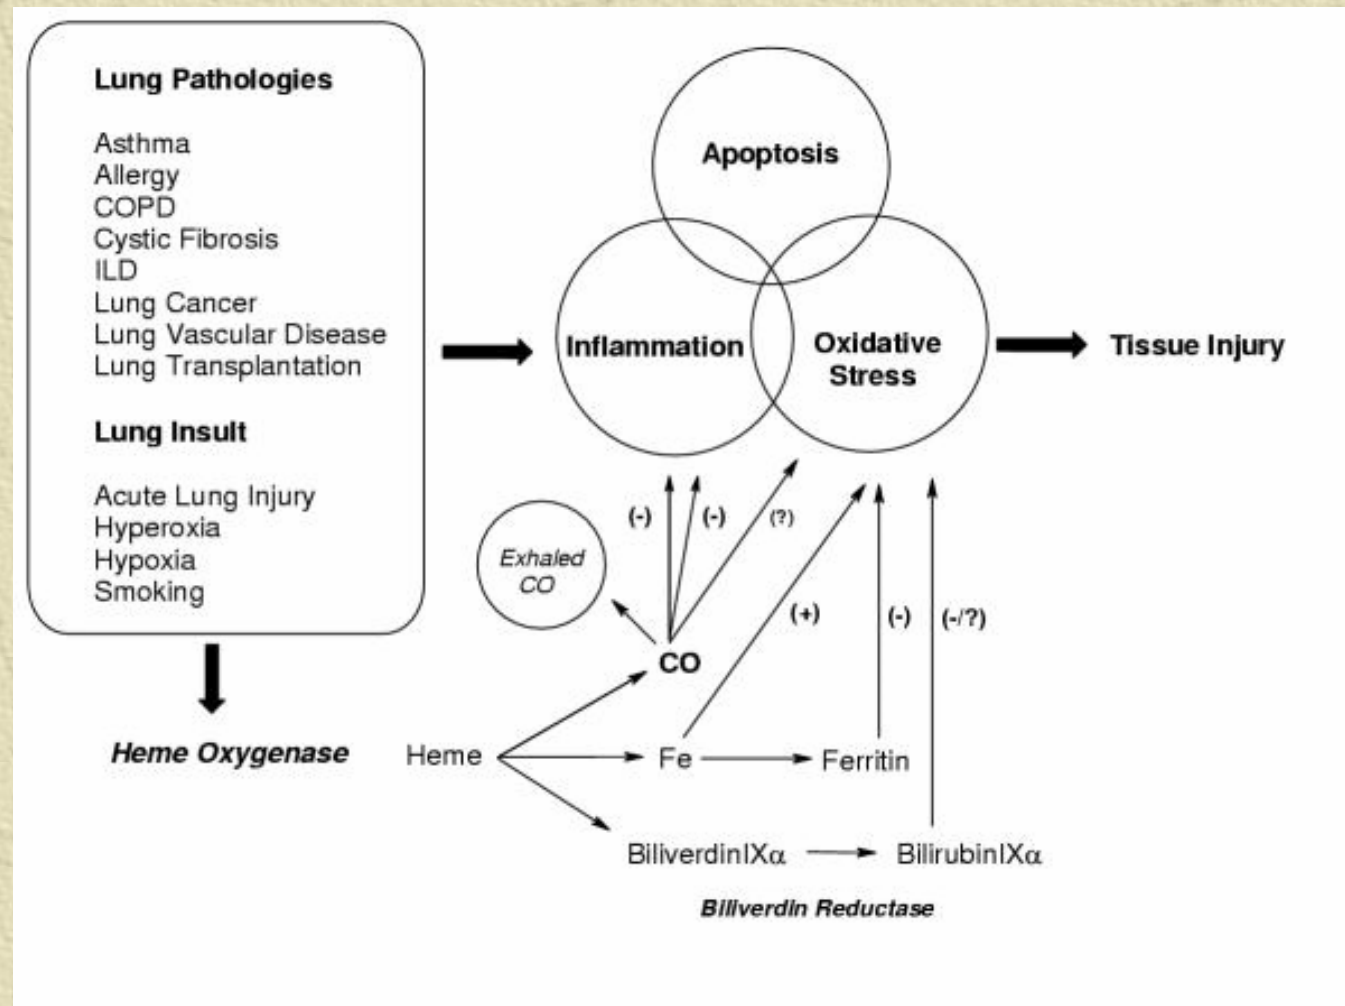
Lung Pathologies

Asthma
Allergy
COPD
Cystic Fibrosis
ILD
Lung Cancer
Lung Vascular Disease
Lung Transplantation

Lung Insult

Acute Lung Injury
Hyperoxia
Hypoxia
Smoking

Apoptosis
Inflammation
Oxidative Stress
Tissue Injury

(-) (-) (?)
Exhaled CO
(+) (-) (-/?)
CO

Heme Oxygenase
Heme
Fe
Ferritin
BiliverdinIXα
BilirubinIXα
Biliverdin Reductase